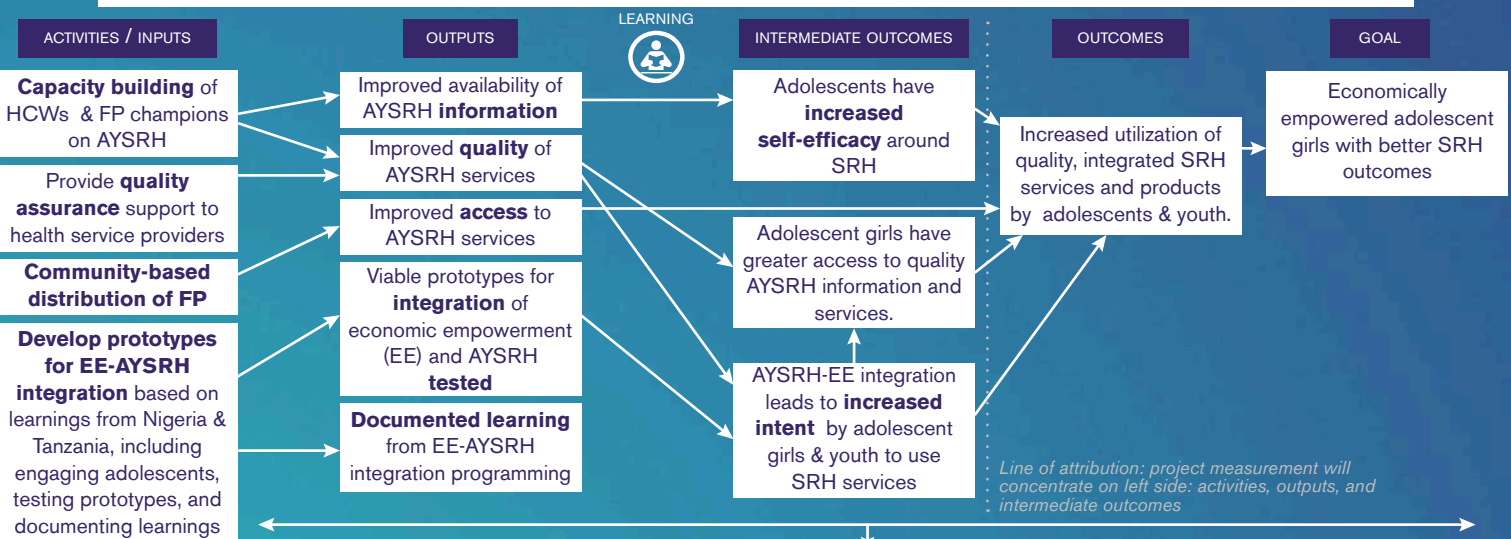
ACTIVITIES / INPUTS

OUTPUTS

LEARNING

INTERMEDIATE OUTCOMES

OUTCOMES

GOAL

**Capacity building** of HCWs & FP champions on AYSRH

Provide **quality assurance** support to health service providers

**Community-based distribution of FP**

**Develop prototypes for EE-AYSRH integration** based on learnings from Nigeria & Tanzania, including engaging adolescents, testing prototypes, and documenting learnings

Improved availability of AYSRH **information**

Improved **quality** of AYSRH services

Improved **access** to AYSRH services

Viable prototypes for **integration** of economic empowerment (EE) and AYSRH **tested**

**Documented learning** from EE-AYSRH integration programming

Adolescents have **increased self-efficacy** around SRH

Adolescent girls have greater access to quality AYSRH information and services.

AYSRH-EE integration leads to **increased intent** by adolescent girls & youth to use SRH services

Increased utilization of quality, integrated SRH services and products by adolescents & youth.

Economically empowered adolescent girls with better SRH outcomes

Line of attribution: project measurement will concentrate on left side: activities, outputs, and intermediate outcomes